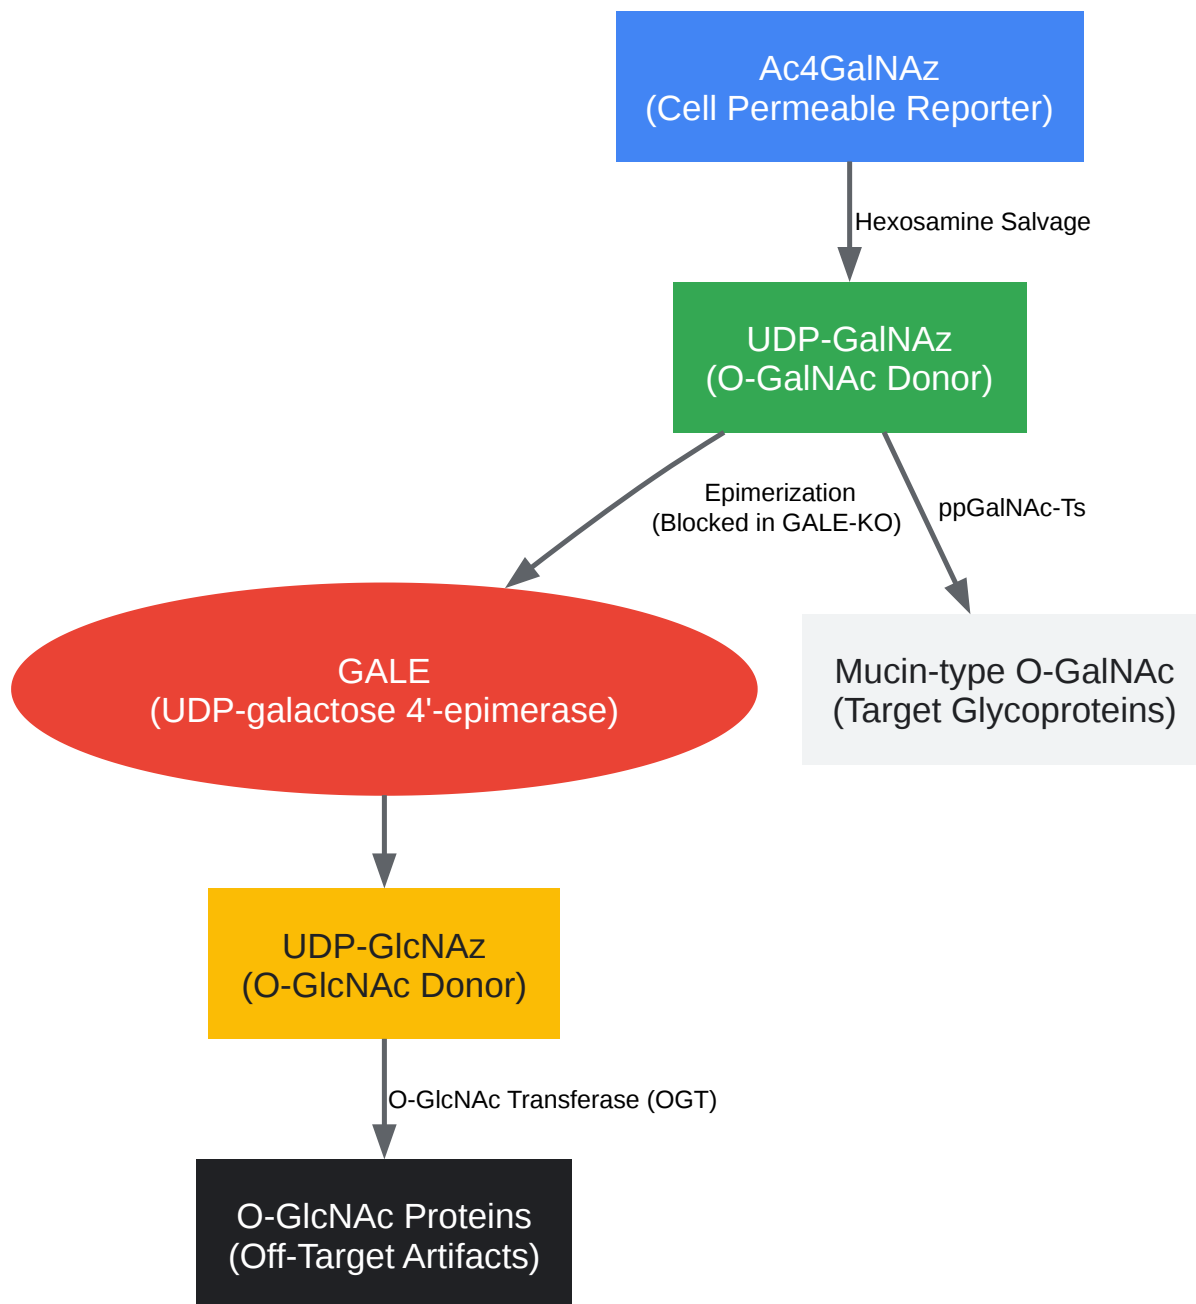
Ac4GalNAz
(Cell Permeable Reporter)

Hexosamine Salvage

UDP-GalNAz
(O-GalNAc Donor)

Epimerization
(Blocked in GALE-KO)

ppGalNAc-Ts

GALE
(UDP-galactose 4'-epimerase)

Mucin-type O-GalNAc
(Target Glycoproteins)

UDP-GlcNAz
(O-GlcNAc Donor)

O-GlcNAc Transferase (OGT)

O-GlcNAc Proteins
(Off-Target Artifacts)